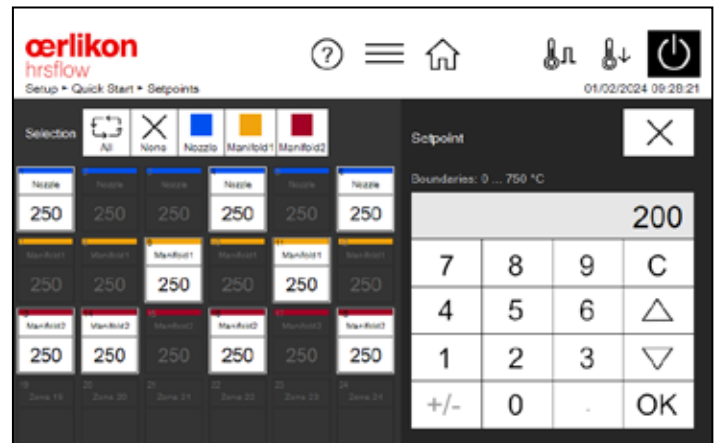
œrlikon
hrsflow
Setup ▸ Quick Start ▸ Setpoints

?

01/02/2024 09:28:21

Selection
All
None
Nozzle
Manifold1
Manifold2

Nozzle
250
Nozzle
250
Nozzle
250
Nozzle
250
Nozzle
250
Nozzle
250

Manifold1
250
Manifold1
250
Manifold1
250
Manifold1
250
Manifold1
250
Manifold1
250

Manifold2
250
Manifold2
250
Manifold2
250
Manifold2
250
Manifold2
250
Manifold2
250

19
Zone 19
20
Zone 20
21
Zone 21
22
Zone 22
23
Zone 23
24
Zone 24

Setpoint
Boundaries: 0 ... 750 °C

200

| 7 | 8 | 9 | C |
|---|---|---|---|
| 4 | 5 | 6 | △ |
| 1 | 2 | 3 | ▽ |
| +/- | 0 | . | OK |